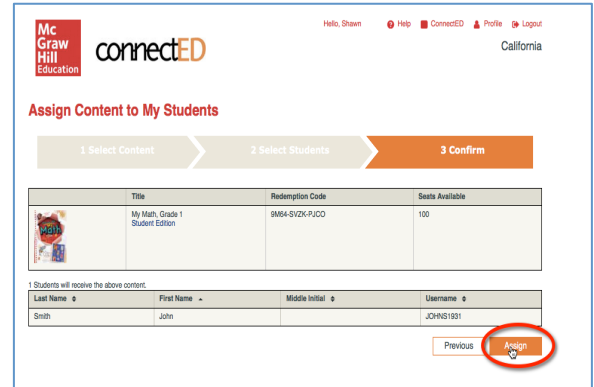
Mc Graw Hill Education

connectED

Hello, Shawn   Help   ConnectED   Profile   Logout

California

Assign Content to My Students

1 Select Content   2 Select Students   3 Confirm

|  | Title | Redemption Code | Seats Available |
|---|---|---|---|
|  | My Math, Grade 1 Student Edition | 9M64-SVZK-PJCO | 100 |

1 Students will receive the above content.

| Last Name ◆ | First Name ▲ | Middle Initial ◆ | Username ◆ |
|---|---|---|---|
| Smith | John |  | JOHNS1931 |

Previous   Assign